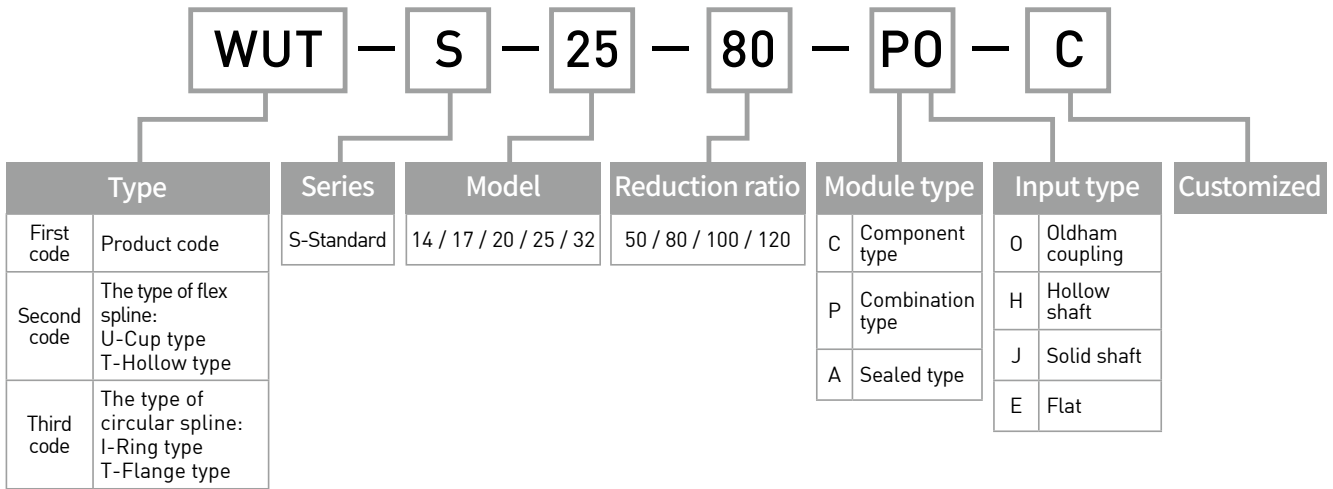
WUT — S — 25 — 80 — PO — C

Type

| First code | Product code |
|---|---|
| Second code | The type of flex spline: U-Cup type T-Hollow type |
| Third code | The type of circular spline: I-Ring type T-Flange type |

Series

| S-Standard |
|---|

Model

| 14 / 17 / 20 / 25 / 32 |
|---|

Reduction ratio

| 50 / 80 / 100 / 120 |
|---|

Module type

| C | Component type |
|---|---|
| P | Combination type |
| A | Sealed type |

Input type

| O | Oldham coupling |
|---|---|
| H | Hollow shaft |
| J | Solid shaft |
| E | Flat |

Customized